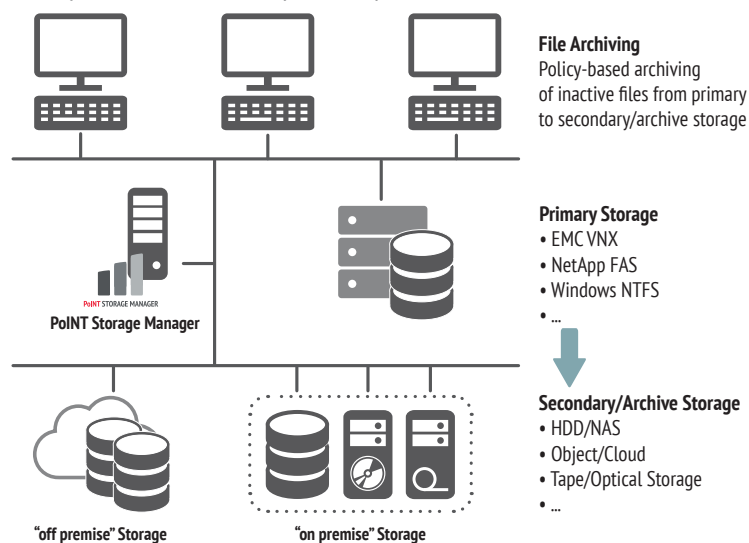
File Archiving
Policy-based archiving of inactive files from primary to secondary/archive storage

PoINT STORAGE MANAGER
PoINT Storage Manager

Primary Storage
• EMC VNX
• NetApp FAS
• Windows NTFS
• ...

Secondary/Archive Storage
• HDD/NAS
• Object/Cloud
• Tape/Optical Storage
• ...

"off premise" Storage

"on premise" Storage